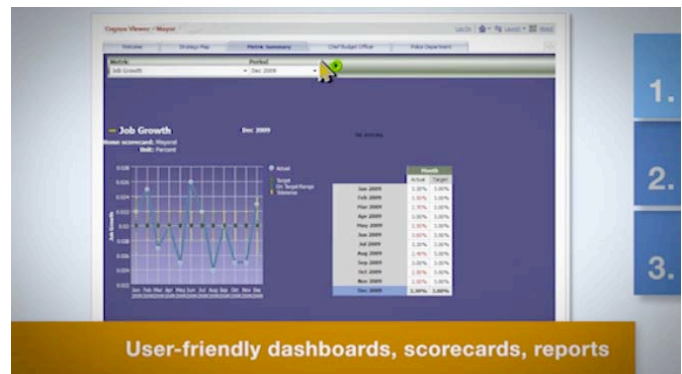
Cognos Viewer / Mayor

Log On

Welcome | Strategy Map | Metric Summary | Chief Budget Officer | Police Department

Metric:
Job Growth

Period:
Dec 2009

Job Growth

Dec 2009

Home scorecard: Mayoral
Unit: Percent

Actual
Target
On Target Range
Variance

Job Growth

Jan Feb Mar Apr May Jun Jul Aug Sep Oct Nov Dec

| | Month | |
|---|---|---|
| | Actual | Target |
| Jan 2009 | 3.20% | 3.00% |
| Feb 2009 | 3.30% | 3.00% |
| Mar 2009 | 2.70% | 3.00% |
| Apr 2009 | 3.00% | 3.00% |
| May 2009 | 3.20% | 3.00% |
| Jun 2009 | 3.00% | 3.00% |
| Jul 2009 | 3.00% | 3.00% |
| Aug 2009 | 2.40% | 3.00% |
| Sep 2009 | 3.00% | 3.00% |
| Oct 2009 | 2.30% | 3.00% |
| Nov 2009 | 2.30% | 3.00% |
| Dec 2009 | 3.30% | 3.00% |

1.

2.

3.

User-friendly dashboards, scorecards, reports